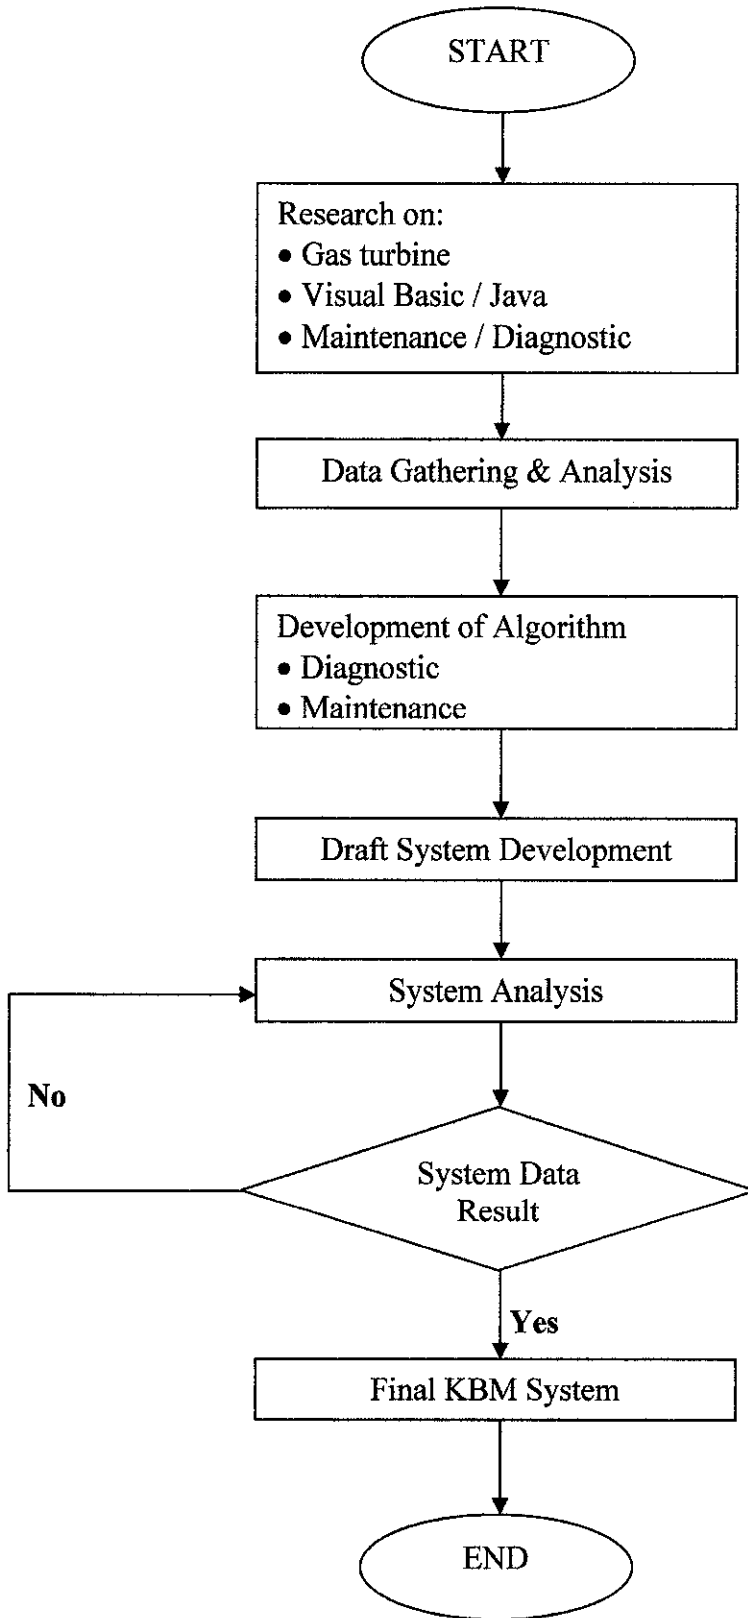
START

Research on:
• Gas turbine
• Visual Basic / Java
• Maintenance / Diagnostic

Data Gathering & Analysis

Development of Algorithm
• Diagnostic
• Maintenance

Draft System Development

System Analysis

No

System Data Result

Yes

Final KBM System

END